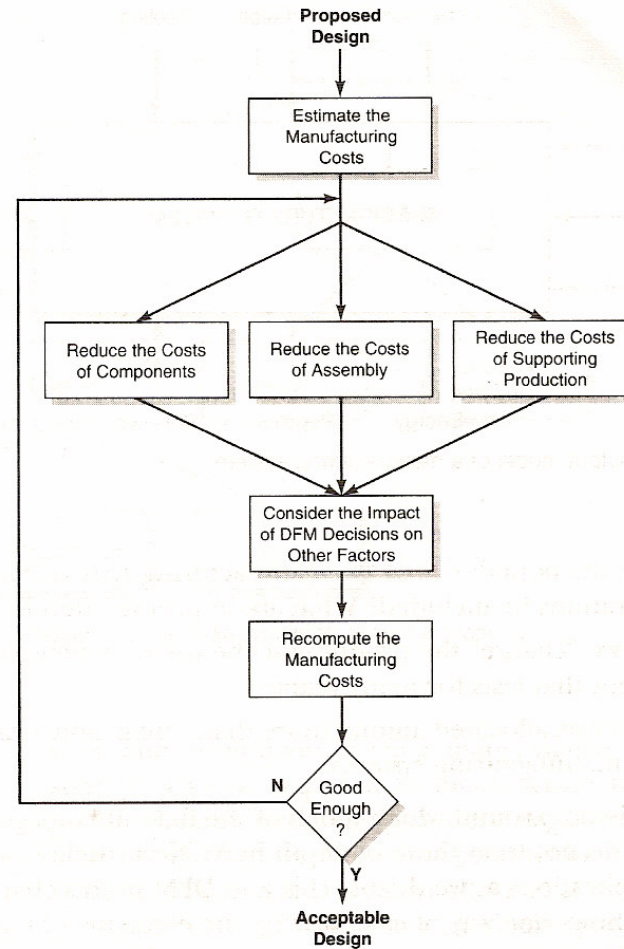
Proposed Design

Estimate the Manufacturing Costs

Reduce the Costs of Components

Reduce the Costs of Assembly

Reduce the Costs of Supporting Production

Consider the Impact of DFM Decisions on Other Factors

Recompute the Manufacturing Costs

N

Good Enough ?

Y

Acceptable Design